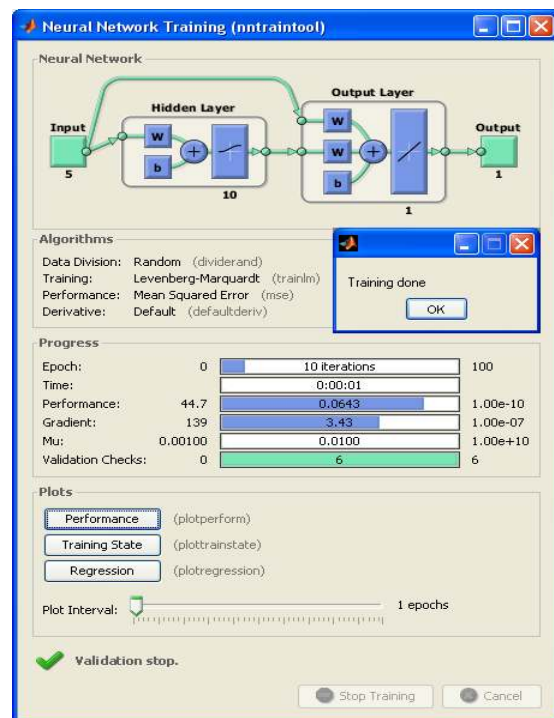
Neural Network Training (nntraintool)

Neural Network

Hidden Layer

Output Layer

Input

W

b

5

10

W

W

b

1

Output

1

Algorithms

Data Division: Random (dividerand)
Training: Levenberg-Marquardt (trainlm)
Performance: Mean Squared Error (mse)
Derivative: Default (defaultderiv)

Training done

OK

Progress

| | | | |
|---|---|---|---|
| Epoch: | 0 | 10 iterations | 100 |
| Time: | | 0:00:01 | |
| Performance: | 44.7 | 0.0643 | 1.00e-10 |
| Gradient: | 139 | 3.43 | 1.00e-07 |
| Mu: | 0.00100 | 0.0100 | 1.00e+10 |
| Validation Checks: | 0 | 6 | 6 |

Plots

Performance (plotperform)

Training State (plottrainstate)

Regression (plotregression)

Plot Interval: 1 epochs

Validation stop.

Stop Training

Cancel